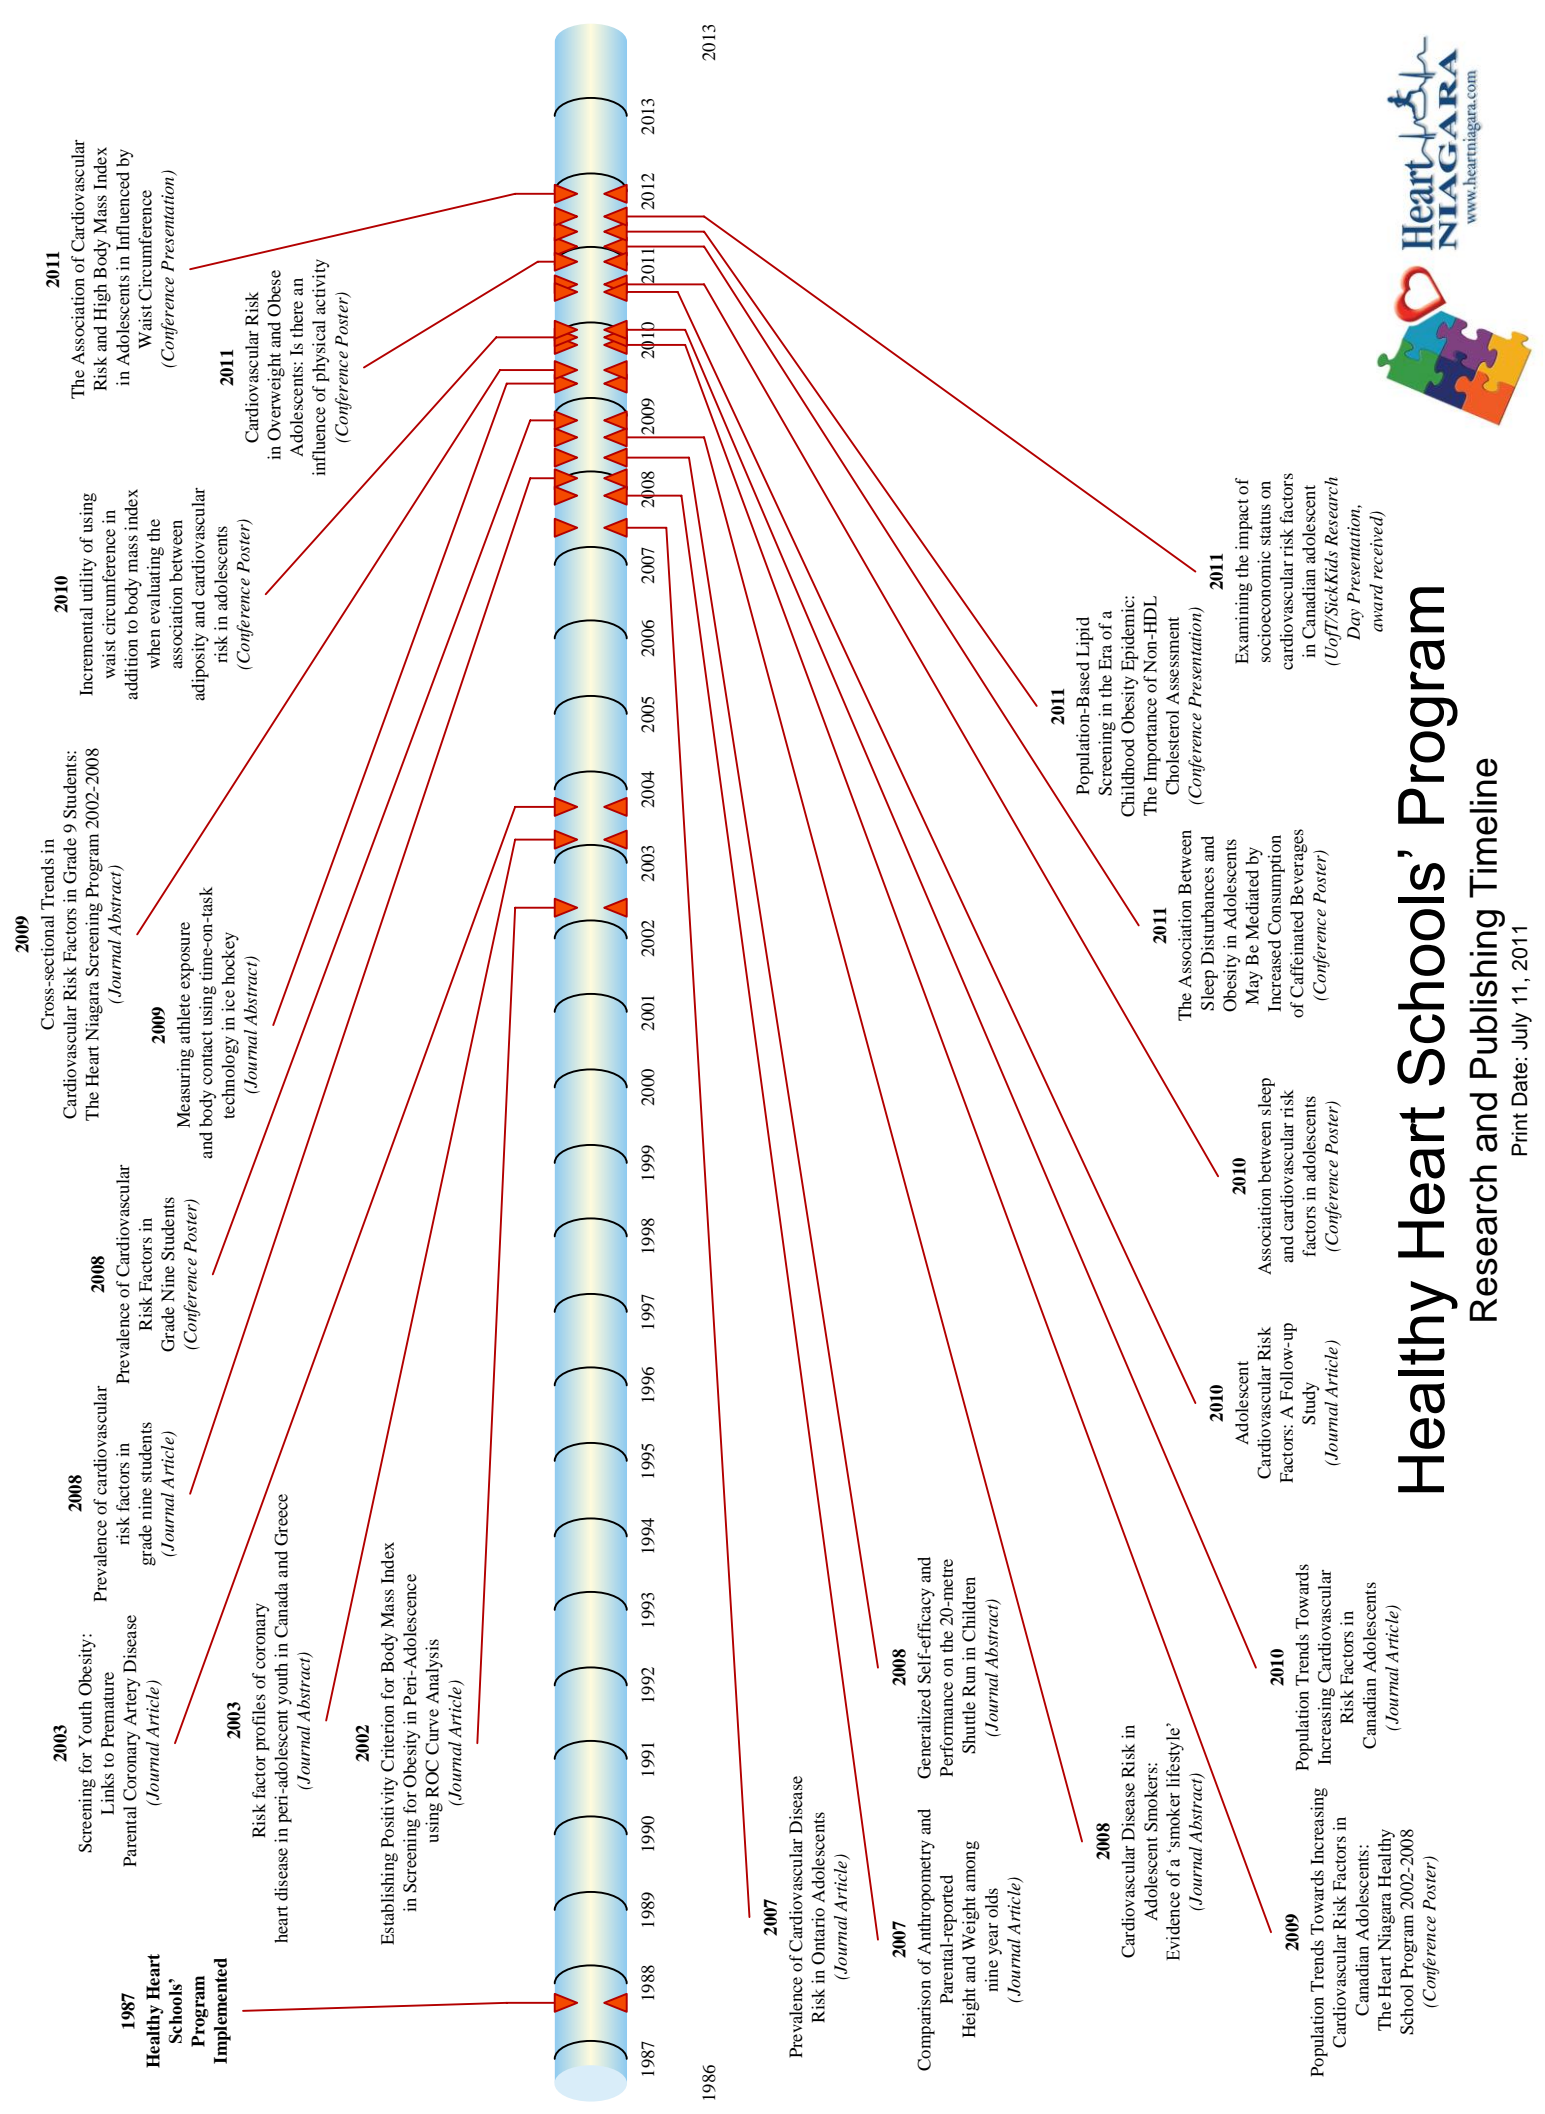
Healthy Heart Schools' Program
Research and Publishing Timeline
Print Date: July 11, 2011

Heart NIAGARA
www.heartniagara.com

1986

2013

1987 1988 1989 1990 1991 1992 1993 1994 1995 1996 1997 1998 1999 2000 2001 2002 2003 2004 2005 2006 2007 2008 2009 2010 2011 2012 2013

1987
Healthy Heart Schools' Program Implemented

2003
Screening for Youth Obesity: Links to Premature Parental Coronary Artery Disease
(Journal Article)

2003
Risk factor profiles of coronary heart disease in peri-adolescent youth in Canada and Greece
(Journal Abstract)

2002
Establishing Positivity Criterion for Body Mass Index in Screening for Obesity in Peri-Adolescence using ROC Curve Analysis
(Journal Article)

2008
Prevalence of cardiovascular risk factors in grade nine students
(Journal Article)

2008
Prevalence of Cardiovascular Risk Factors in Grade Nine Students
(Conference Poster)

2009
Cross-sectional Trends in Cardiovascular Risk Factors in Grade 9 Students: The Heart Niagara Screening Program 2002-2008
(Journal Abstract)

2009
Measuring athlete exposure and body contact using time-on-task technology in ice hockey
(Journal Abstract)

2010
Incremental utility of using waist circumference in addition to body mass index when evaluating the association between adiposity and cardiovascular risk in adolescents
(Conference Poster)

2011
The Association of Cardiovascular Risk and High Body Mass Index in Adolescents in Influenced by Waist Circumference
(Conference Presentation)

2011
Cardiovascular Risk in Overweight and Obese Adolescents: Is there an influence of physical activity
(Conference Poster)

2007
Prevalence of Cardiovascular Disease Risk in Ontario Adolescents
(Journal Article)

2007
Comparison of Anthropometry and Parental-reported Height and Weight among nine year olds
(Journal Article)

2008
Generalized Self-efficacy and Performance on the 20-metre Shuttle Run in Children
(Journal Abstract)

2008
Cardiovascular Disease Risk in Adolescent Smokers: Evidence of a 'smoker lifestyle'
(Journal Abstract)

2009
Population Trends Towards Increasing Cardiovascular Risk Factors in Canadian Adolescents: The Heart Niagara Healthy School Program 2002-2008
(Conference Poster)

2010
Population Trends Towards Increasing Cardiovascular Risk Factors in Canadian Adolescents
(Journal Article)

2010
Adolescent Cardiovascular Risk Factors: A Follow-up Study
(Journal Article)

2010
Association between sleep and cardiovascular risk factors in adolescents
(Conference Poster)

2011
The Association Between Sleep Disturbances and Obesity in Adolescents May Be Mediated by Increased Consumption of Caffeinated Beverages
(Conference Poster)

2011
Population-Based Lipid Screening in the Era of a Childhood Obesity Epidemic: The Importance of Non-HDL Cholesterol Assessment
(Conference Presentation)

2011
Examining the impact of socioeconomic status on cardiovascular risk factors in Canadian adolescent
(UofT/SickKids Research Day Presentation, award received)